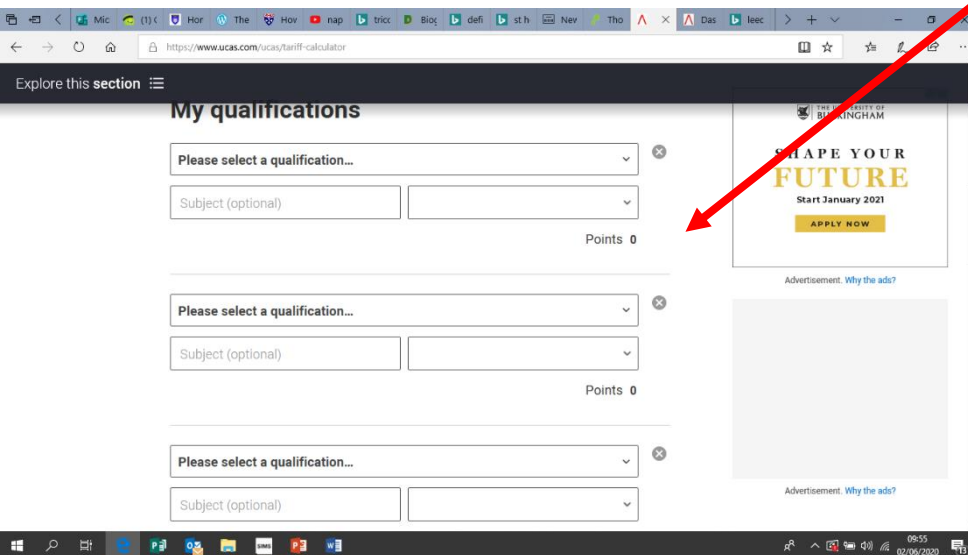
Mic (1) Hor The Hov nap tric Bio defi st h Nev Tho Das leec

https://www.ucas.com/ucas/tariff-calculator

Explore this section

My qualifications

Please select a qualification...

Subject (optional)

Points 0

Please select a qualification...

Subject (optional)

Points 0

Please select a qualification...

Subject (optional)

THE UNIVERSITY OF BUCKINGHAM

SHAPE YOUR FUTURE

Start January 2021

APPLY NOW

Advertisement. Why the ads?

Advertisement. Why the ads?

09:55
02/06/2020